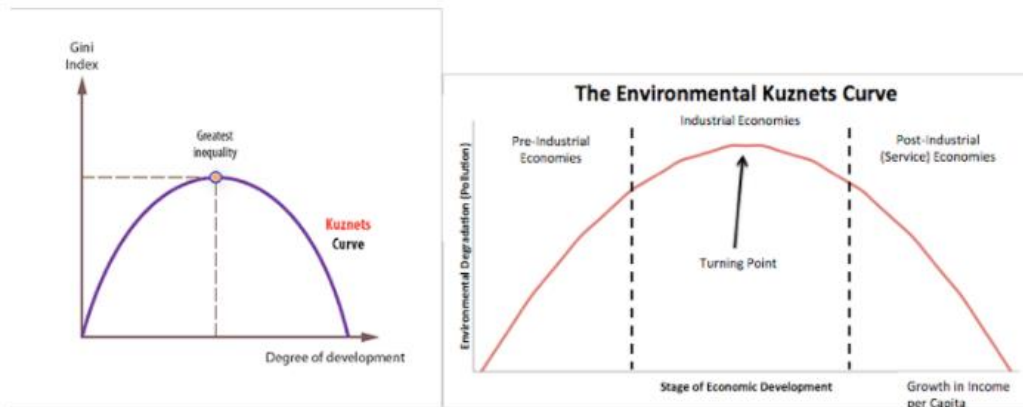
Gini Index

Greatest inequality

Kuznets Curve

Degree of development

The Environmental Kuznets Curve

Pre-Industrial Economies

Industrial Economies

Post-Industrial (Service) Economies

Environmental Degradation (Pollution)

Turning Point

Stage of Economic Development

Growth in Income per Capita